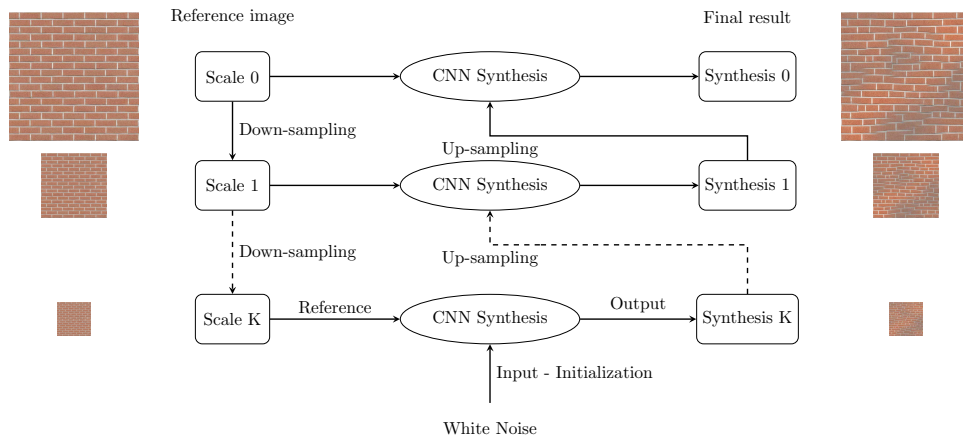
Reference image

Final result

Scale 0

CNN Synthesis

Synthesis 0

Down-sampling

Up-sampling

Scale 1

CNN Synthesis

Synthesis 1

Down-sampling

Up-sampling

Scale K

Reference

CNN Synthesis

Output

Synthesis K

Input - Initialization

White Noise